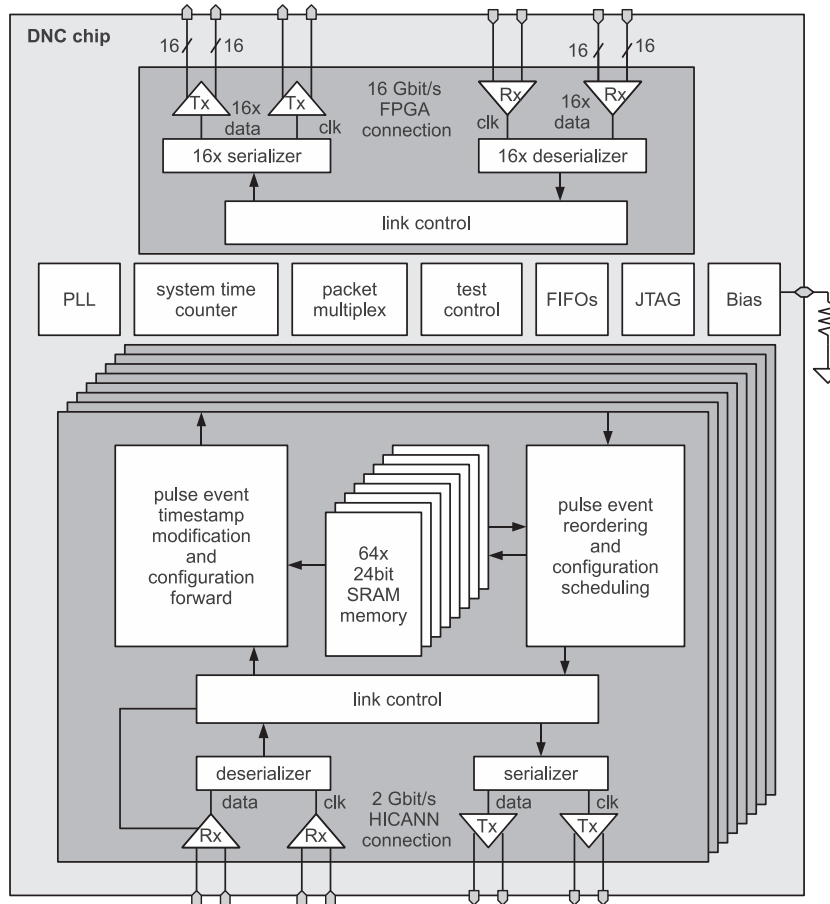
DNC chip

16 16 16 16

Tx Tx Rx Rx

16x data clk clk 16x data

16 Gbit/s FPGA connection

16x serializer

16x deserializer

link control

PLL

system time counter

packet multiplex

test control

FIFOs

JTAG

Bias

pulse event timestamp modification and configuration forward

64x 24bit SRAM memory

pulse event reordering and configuration scheduling

link control

deserializer

serializer

data clk data clk

2 Gbit/s HICANN connection

Rx Rx Tx Tx